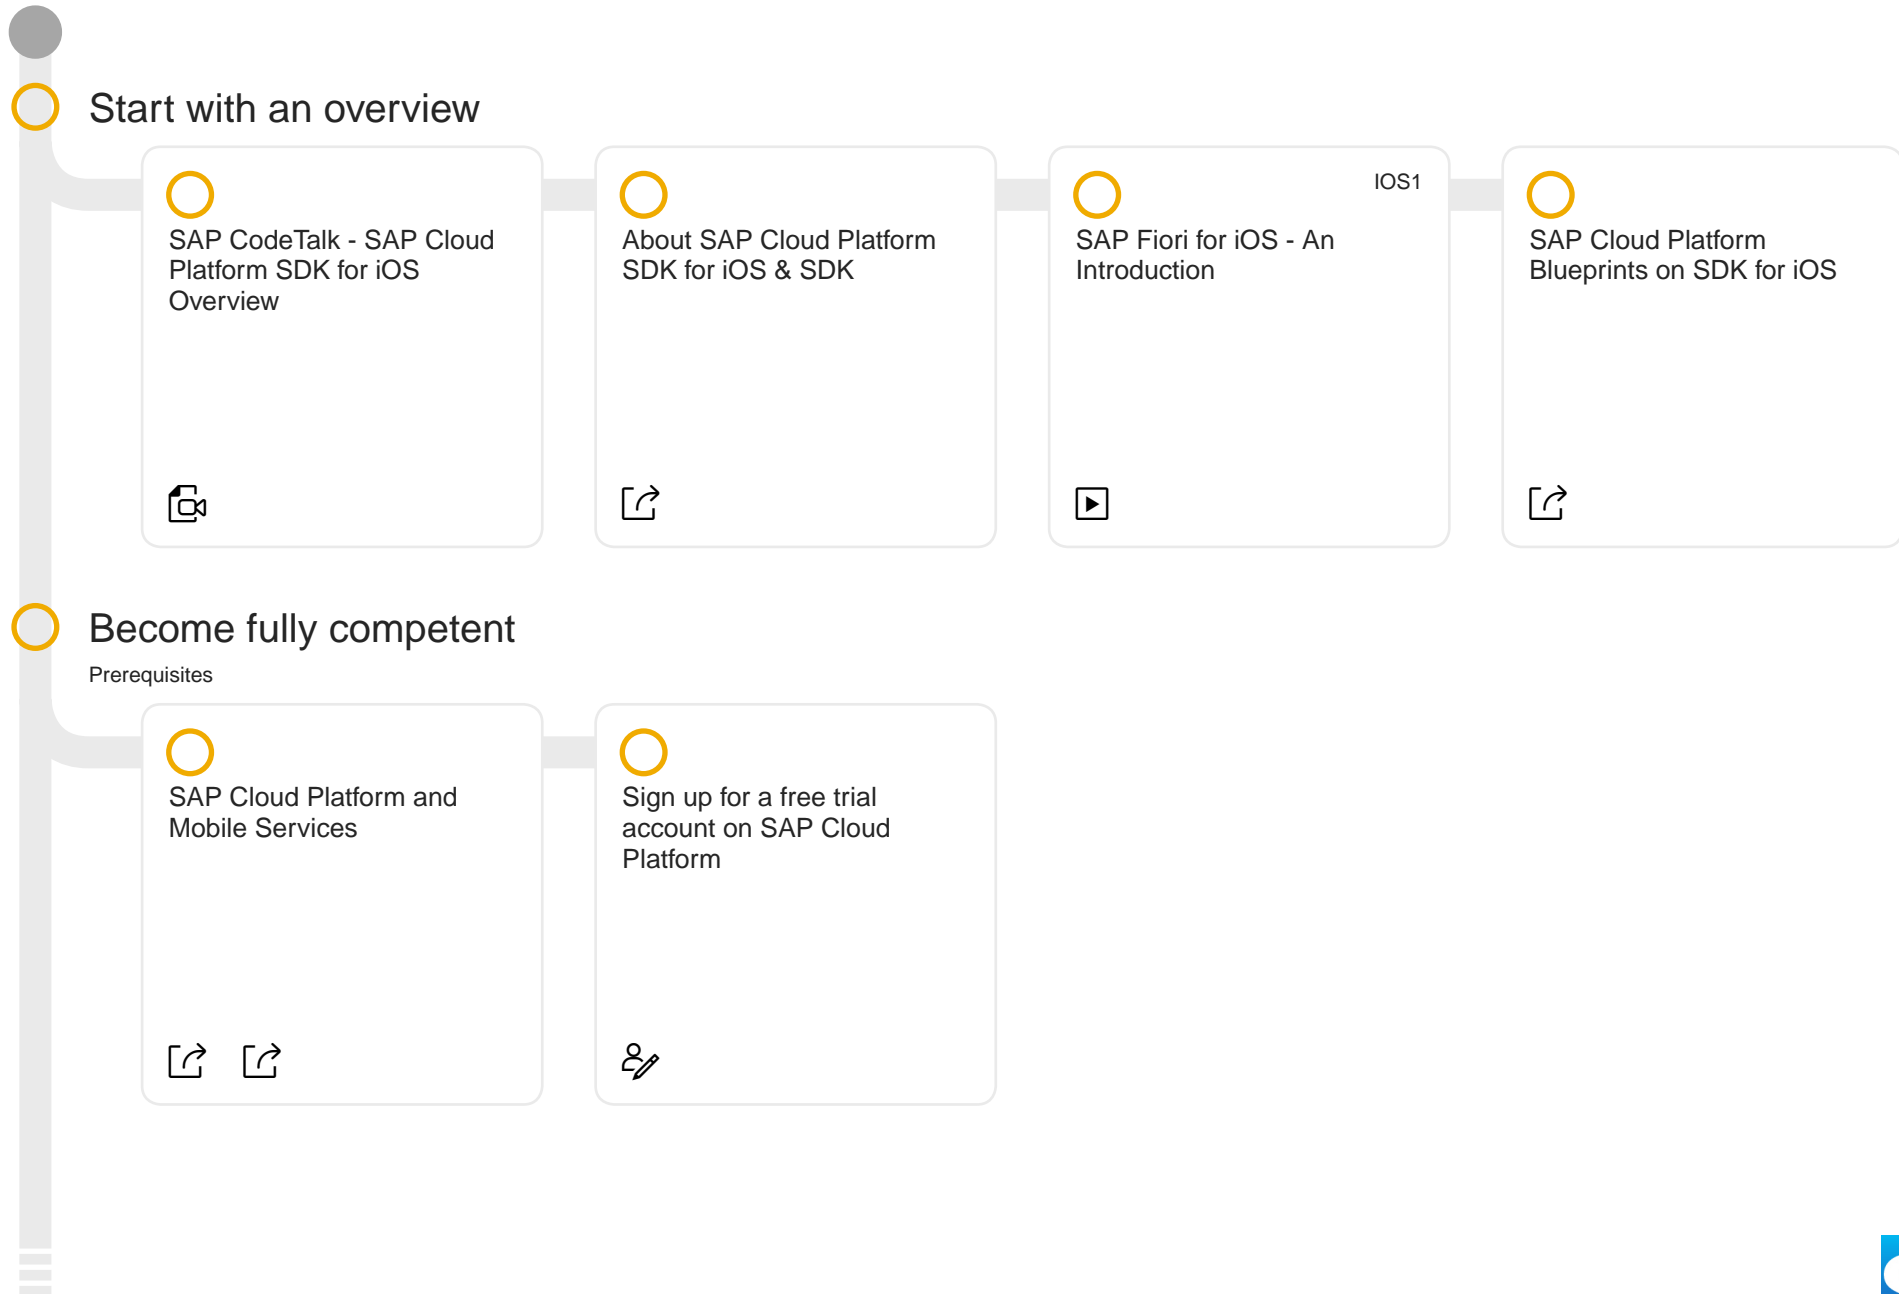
Start with an overview

SAP CodeTalk - SAP Cloud Platform SDK for iOS Overview

About SAP Cloud Platform SDK for iOS & SDK

IOS1

SAP Fiori for iOS - An Introduction

SAP Cloud Platform Blueprints on SDK for iOS

Become fully competent

Prerequisites

SAP Cloud Platform and Mobile Services

Sign up for a free trial account on SAP Cloud Platform